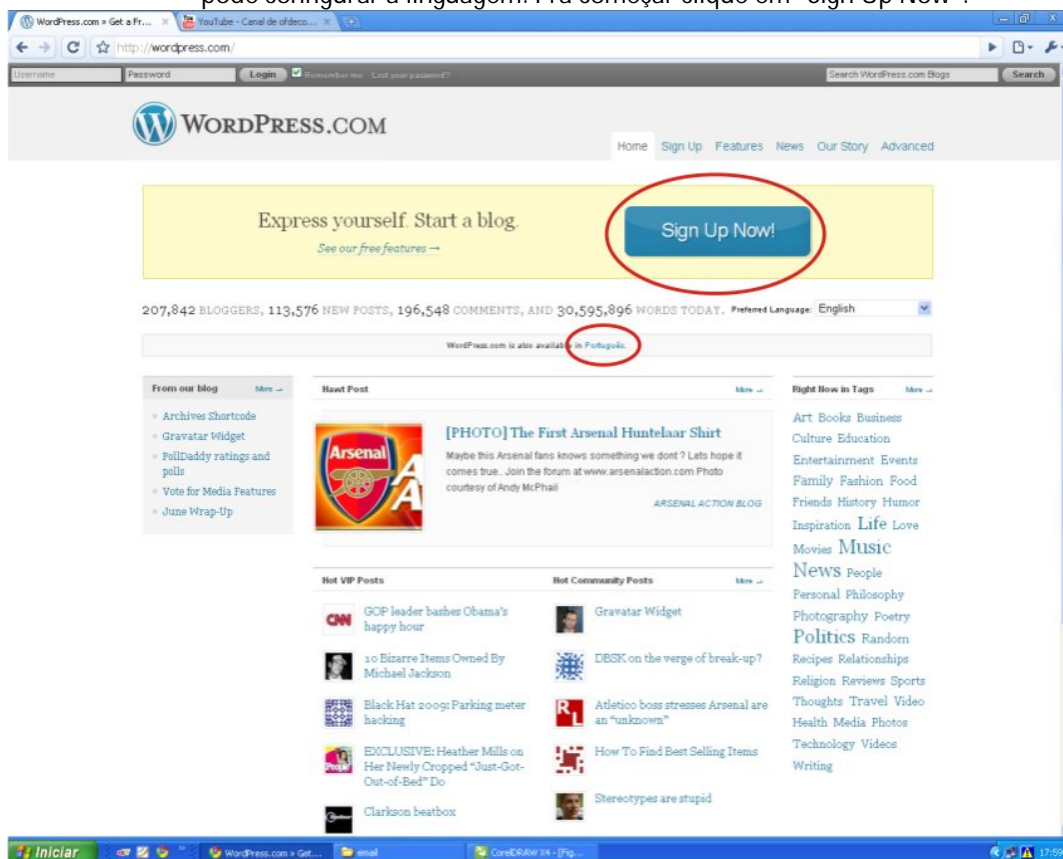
pode configurar a linguagem. Pra começar clique em "Sign Up Now".

WordPress.com » Get a Fr... × YouTube - Canal de ofdeco... ×

http://wordpress.com/

Username Password Login Remember me Lost your password? Search WordPress.com Blogs Search

WORDPRESS.COM

Home Sign Up Features News Our Story Advanced

Express yourself. Start a blog.

See our free features →

Sign Up Now!

207,842 BLOGGERS, 113,576 NEW POSTS, 196,548 COMMENTS, AND 30,595,896 WORDS TODAY. Preferred Language: English

WordPress.com is also available in Português.

From our blog More →

Archives Shortcode
Gravatar Widget
PollDaddy ratings and polls
Vote for Media Features
June Wrap-Up

Hawt Post More →

Arsenal

[PHOTO] The First Arsenal Huntelaar Shirt

Maybe this Arsenal fans knows something we dont ? Lets hope it comes true.. Join the forum at www.arsenalaction.com Photo courtesy of Andy McPhail

ARSENAL ACTION BLOG

Hot VIP Posts

CNN GOP leader bashes Obama's happy hour

10 Bizarre Items Owned By Michael Jackson

Black Hat 2009: Parking meter hacking

EXCLUSIVE: Heather Mills on Her Newly Cropped "Just-Got-Out-of-Bed" Do

Clarkson beatbox

Hot Community Posts More →

Gravatar Widget

DBSK on the verge of break-up?

Atletico boss stresses Arsenal are an "unknown"

How To Find Best Selling Items

Stereotypes are stupid

Right Now in Tags More →

Art Books Business Culture Education Entertainment Events Family Fashion Food Friends History Humor Inspiration Life Love Movies Music News People Personal Philosophy Photography Poetry Politics Random Recipes Relationships Religion Reviews Sports Thoughts Travel Video Health Media Photos Technology Videos Writing

Iniciar WordPress.com » Get... email CorelDRAW X4 - [Fig... 17:59